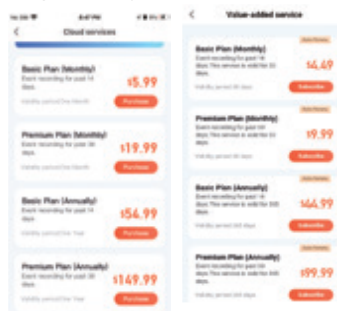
Cloud services

Basic Plan (Monthly)
Event recording for past 14 days
$5.99
Validity period:One Month
Purchase

Premium Plan (Monthly)
Event recording for past 30 days
$19.99
Validity period:One Month
Purchase

Basic Plan (Annually)
Event recording for past 14 days
$54.99
Validity period:One Year
Purchase

Premium Plan (Annually)
Event recording for past 30 days
$149.99
Validity period:One Year
Purchase

<

Value-added service

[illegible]
Basic Plan (Monthly)
Event recording for past 14 days. This service is valid for 30 days.
14.49
Validity period:30 days
Subscribe

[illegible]
Premium Plan (Monthly)
Event recording for past 30 days. This service is valid for 30 days.
19.99
Validity period:30 days
Subscribe

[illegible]
Basic Plan (Annually)
Event recording for past 14 days. This service is valid for 365 days.
144.99
Validity period:365 days
Subscribe

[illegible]
Premium Plan (Annually)
Event recording for past 30 days. This service is valid for 365 days.
199.99
Validity period:365 days
Subscribe